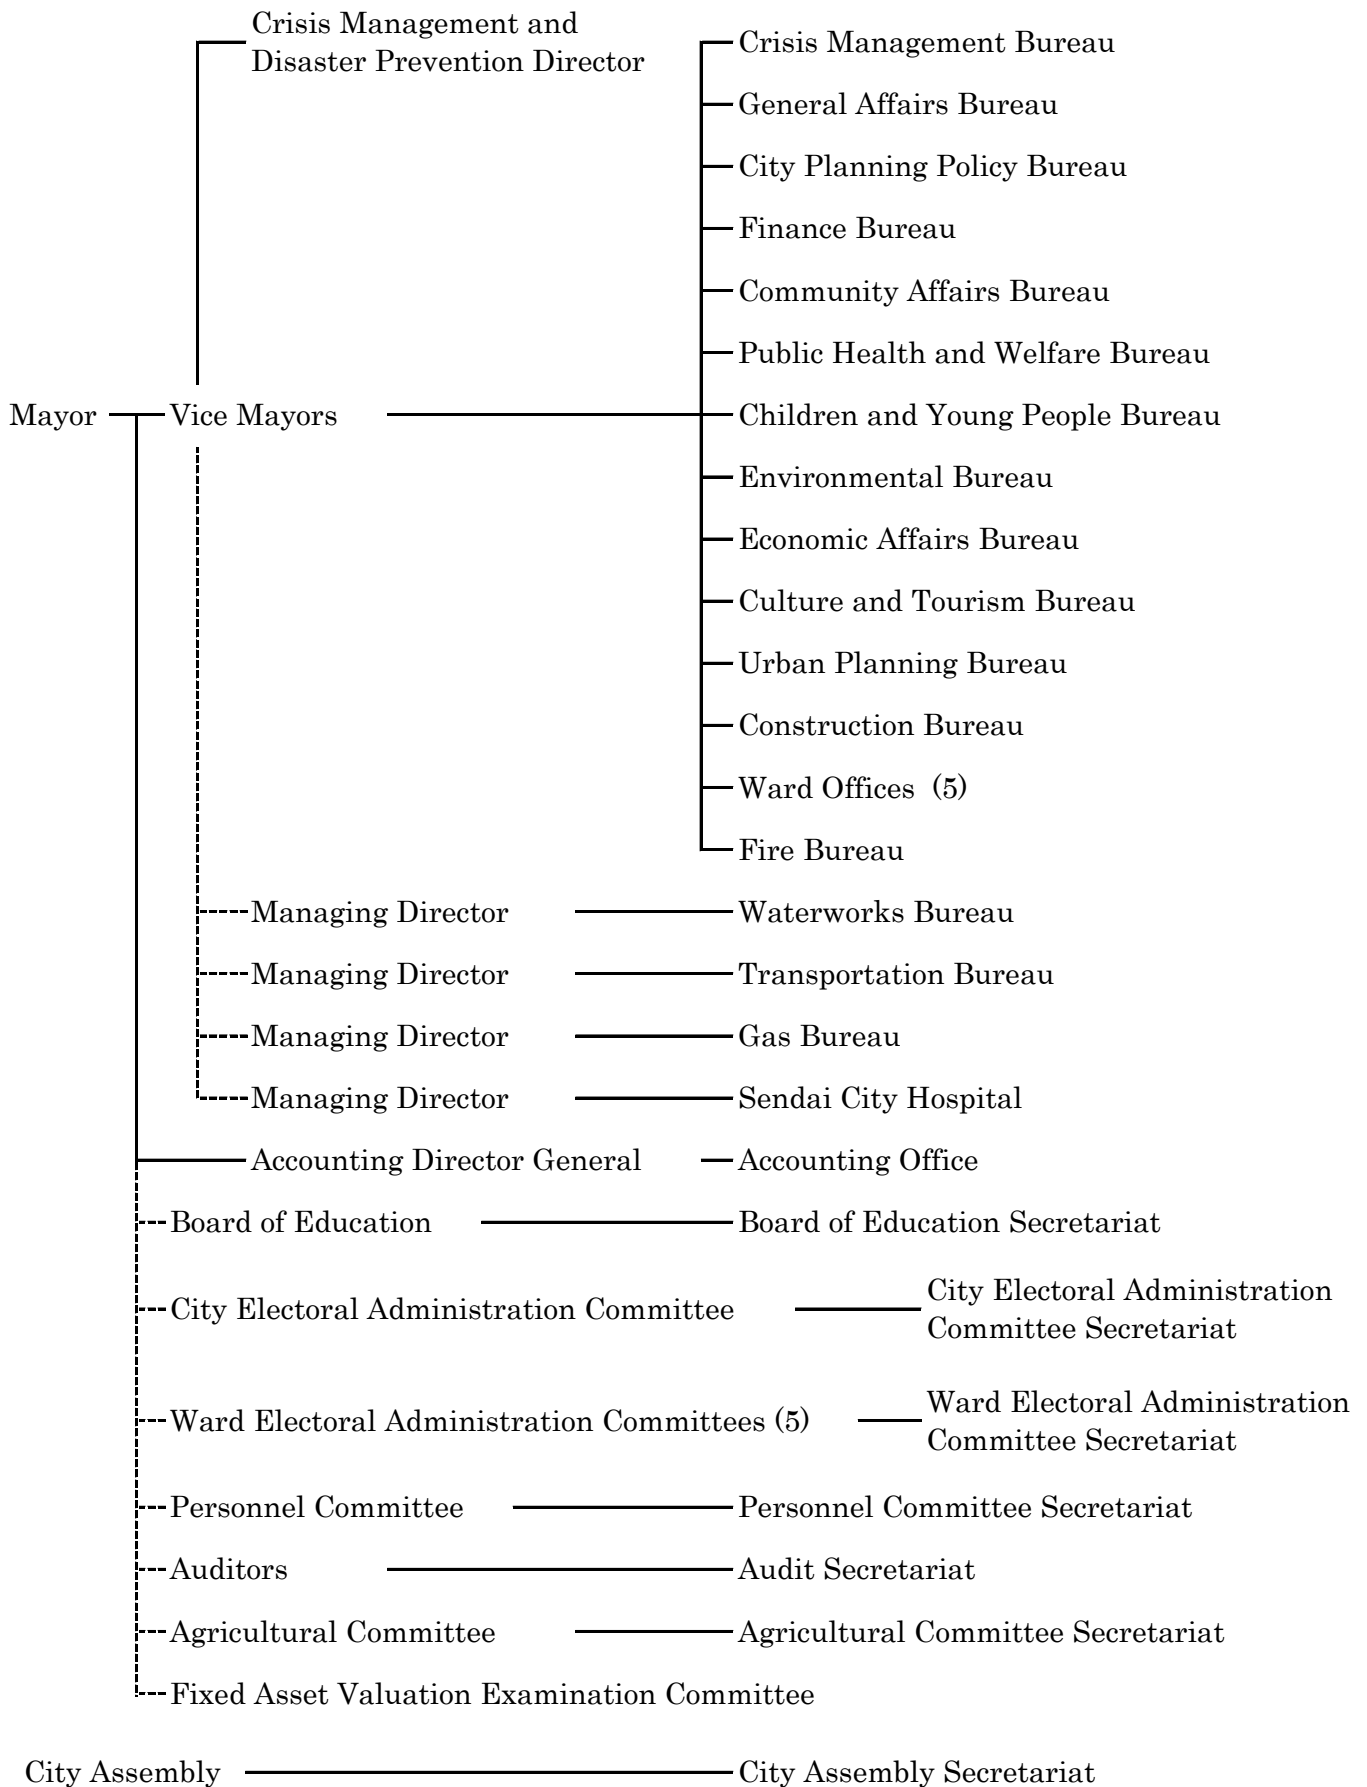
Crisis Management and Disaster Prevention Director

Crisis Management Bureau
General Affairs Bureau
City Planning Policy Bureau
Finance Bureau
Community Affairs Bureau
Public Health and Welfare Bureau
Children and Young People Bureau
Environmental Bureau
Economic Affairs Bureau
Culture and Tourism Bureau
Urban Planning Bureau
Construction Bureau
Ward Offices (5)
Fire Bureau

Mayor
Vice Mayors

Managing Director
Waterworks Bureau
Managing Director
Transportation Bureau
Managing Director
Gas Bureau
Managing Director
Sendai City Hospital

Accounting Director General
Accounting Office
Board of Education
Board of Education Secretariat
City Electoral Administration Committee
City Electoral Administration Committee Secretariat
Ward Electoral Administration Committees (5)
Ward Electoral Administration Committee Secretariat
Personnel Committee
Personnel Committee Secretariat
Auditors
Audit Secretariat
Agricultural Committee
Agricultural Committee Secretariat
Fixed Asset Valuation Examination Committee

City Assembly
City Assembly Secretariat